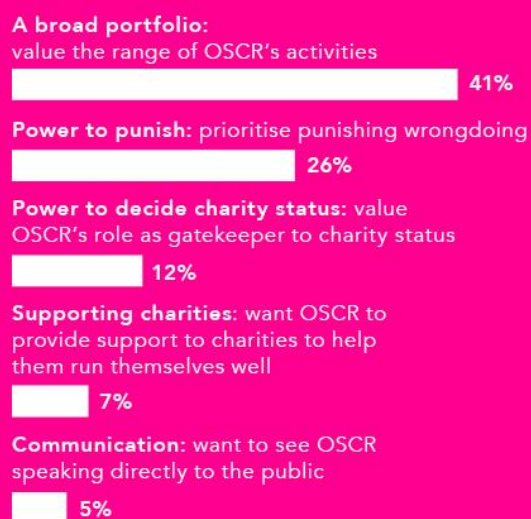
A broad portfolio:
value the range of OSCR's activities

41%

Power to punish: prioritise punishing wrongdoing

26%

Power to decide charity status: value OSCR's role as gatekeeper to charity status

12%

Supporting charities: want OSCR to provide support to charities to help them run themselves well

7%

Communication: want to see OSCR speaking directly to the public

5%